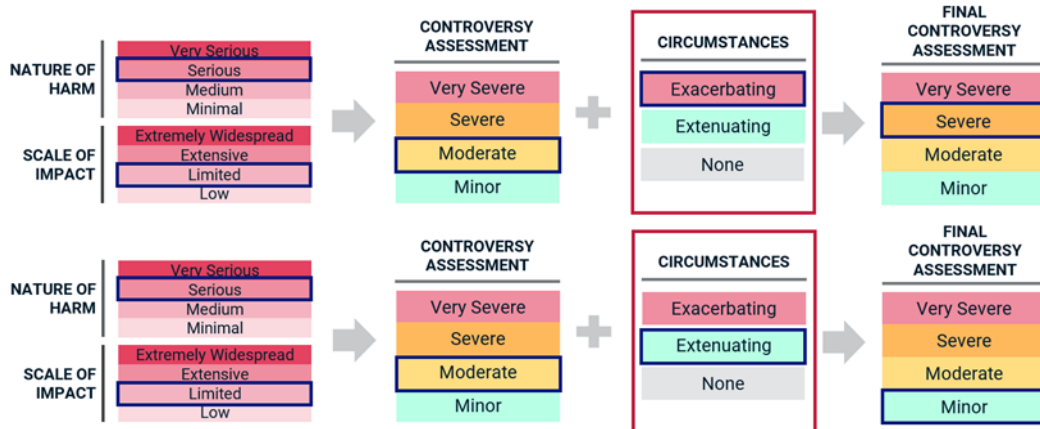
NATURE OF HARM
Very Serious
Serious
Medium
Minimal

SCALE OF IMPACT
Extremely Widespread
Extensive
Limited
Low

CONTROVERSY ASSESSMENT
Very Severe
Severe
Moderate
Minor

CIRCUMSTANCES
Exacerbating
Extenuating
None

FINAL CONTROVERSY ASSESSMENT
Very Severe
Severe
Moderate
Minor

NATURE OF HARM
Very Serious
Serious
Medium
Minimal

SCALE OF IMPACT
Extremely Widespread
Extensive
Limited
Low

CONTROVERSY ASSESSMENT
Very Severe
Severe
Moderate
Minor

CIRCUMSTANCES
Exacerbating
Extenuating
None

FINAL CONTROVERSY ASSESSMENT
Very Severe
Severe
Moderate
Minor